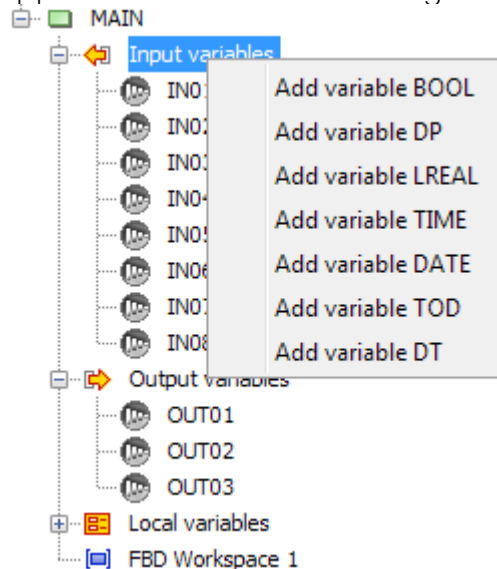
MAIN
Input variables
IN0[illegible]
IN0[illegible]
IN0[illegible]
IN0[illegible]
IN0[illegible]
IN0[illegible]
IN0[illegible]
IN0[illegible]
Add variable BOOL
Add variable DP
Add variable LREAL
Add variable TIME
Add variable DATE
Add variable TOD
Add variable DT
Output variables
OUT01
OUT02
OUT03
Local variables
FBD Workspace 1